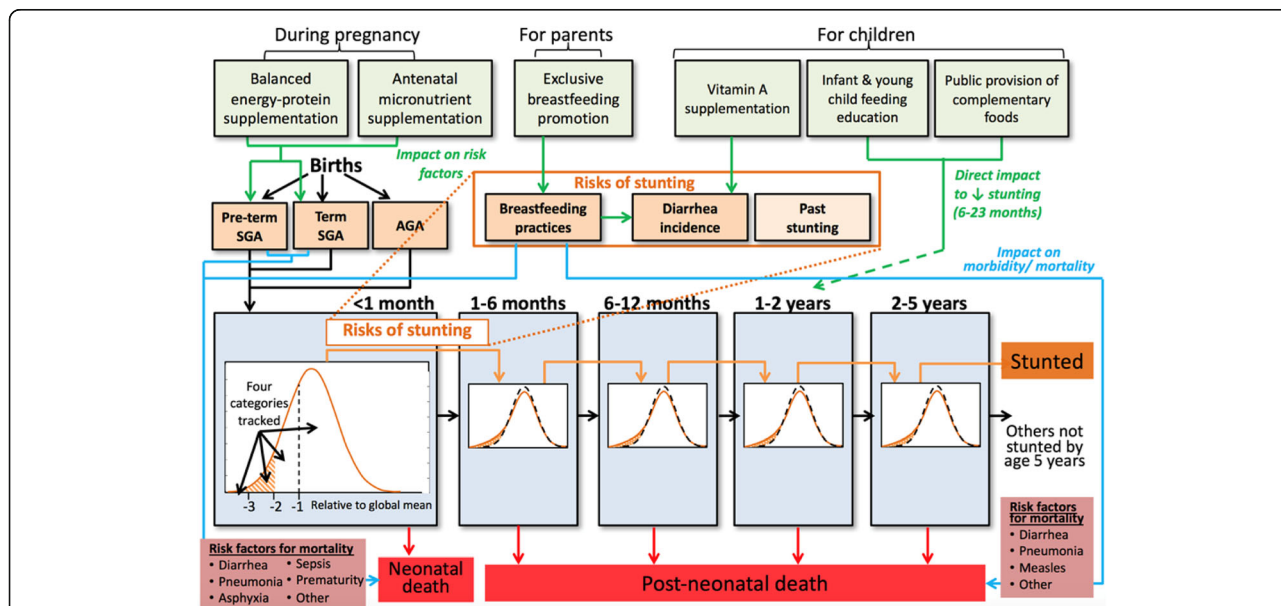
During pregnancy

For parents

For children

Balanced energy-protein supplementation

Antenatal micronutrient supplementation

Exclusive breastfeeding promotion

Vitamin A supplementation

Infant & young child feeding education

Public provision of complementary foods

Births

Impact on risk factors

Direct impact to ↓ stunting (6-23 months)

Risks of stunting

Pre-term SGA

Term SGA

AGA

Breastfeeding practices

Diarrhea incidence

Past stunting

Impact on morbidity/ mortality

<1 month

1-6 months

6-12 months

1-2 years

2-5 years

Risks of stunting

Stunted

Four categories tracked

-3 -2 -1 Relative to global mean

Others not stunted by age 5 years

Risk factors for mortality
• Diarrhea
• Pneumonia
• Measles
• Other

Risk factors for mortality
• Diarrhea • Sepsis
• Pneumonia • Prematurity
• Asphyxia • Other

Neonatal death

Post-neonatal death